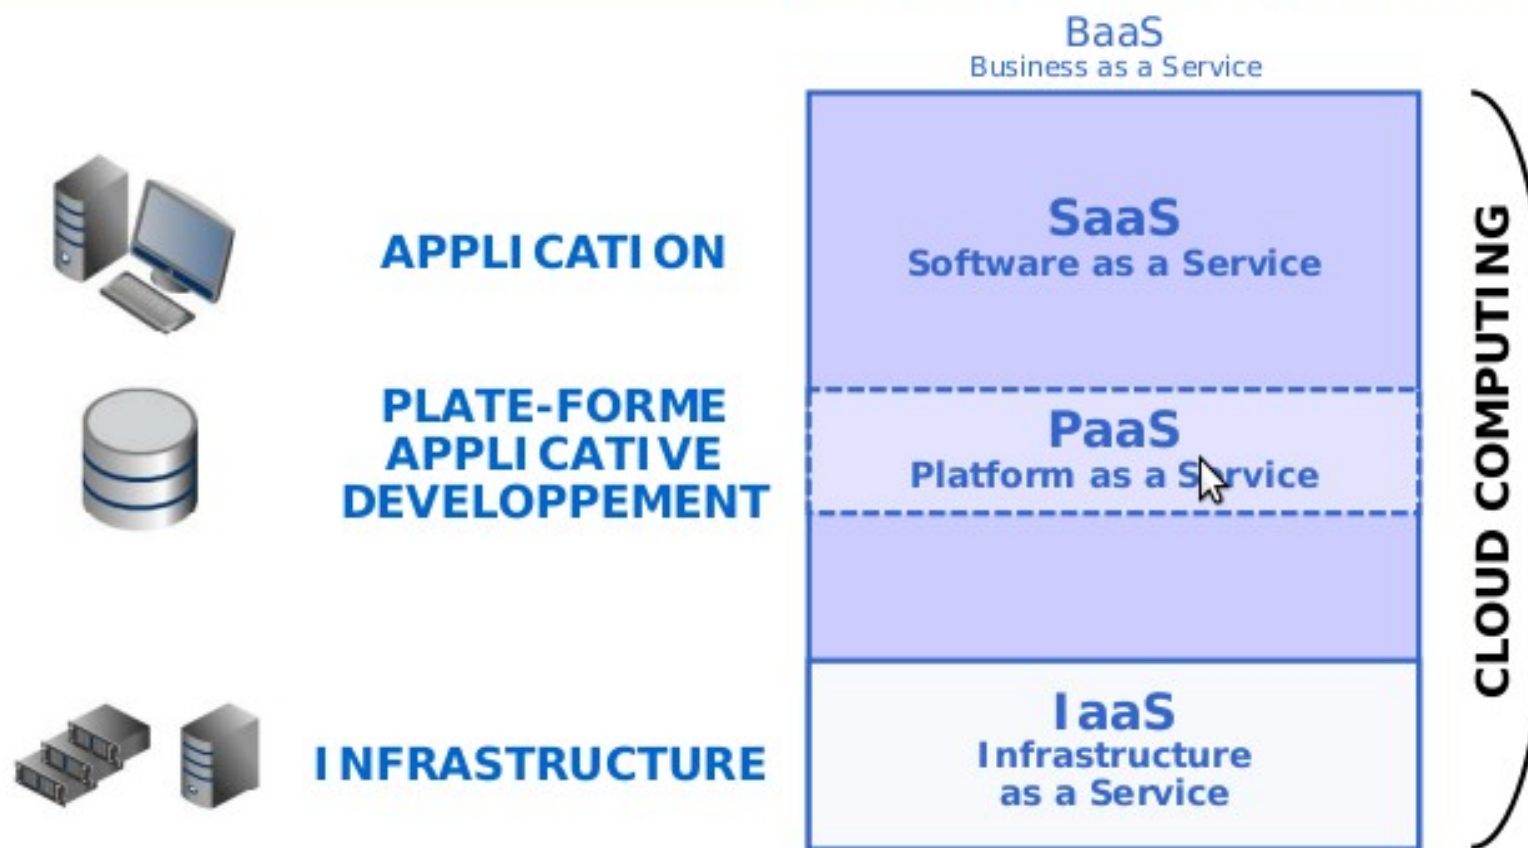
BaaS
Business as a Service

APPLICATION

PLATE-FORME
APPLICATIVE
DEVELOPPEMENT

INFRASTRUCTURE

SaaS
Software as a Service

PaaS
Platform as a Service

IaaS
Infrastructure
as a Service

CLOUD COMPUTING